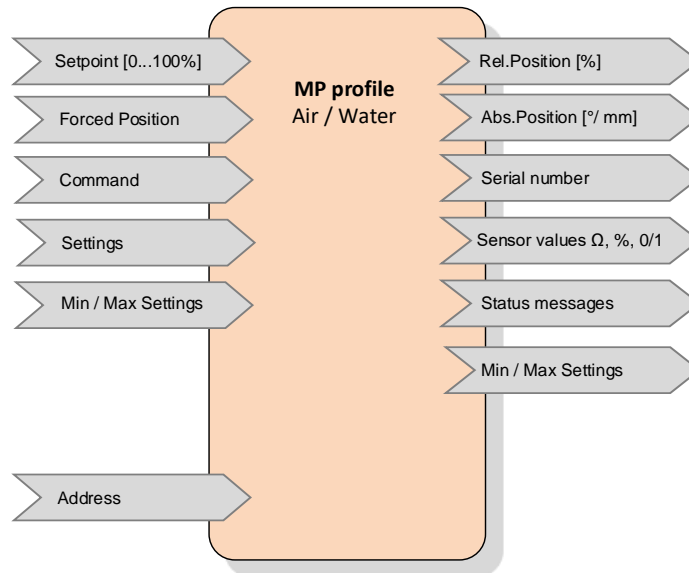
Setpoint [0...100%]

Forced Position

Command

Settings

Min / Max Settings

Address

**MP profile**
Air / Water

Rel.Position [%]

Abs.Position [°/ mm]

Serial number

Sensor values Ω, %, 0/1

Status messages

Min / Max Settings